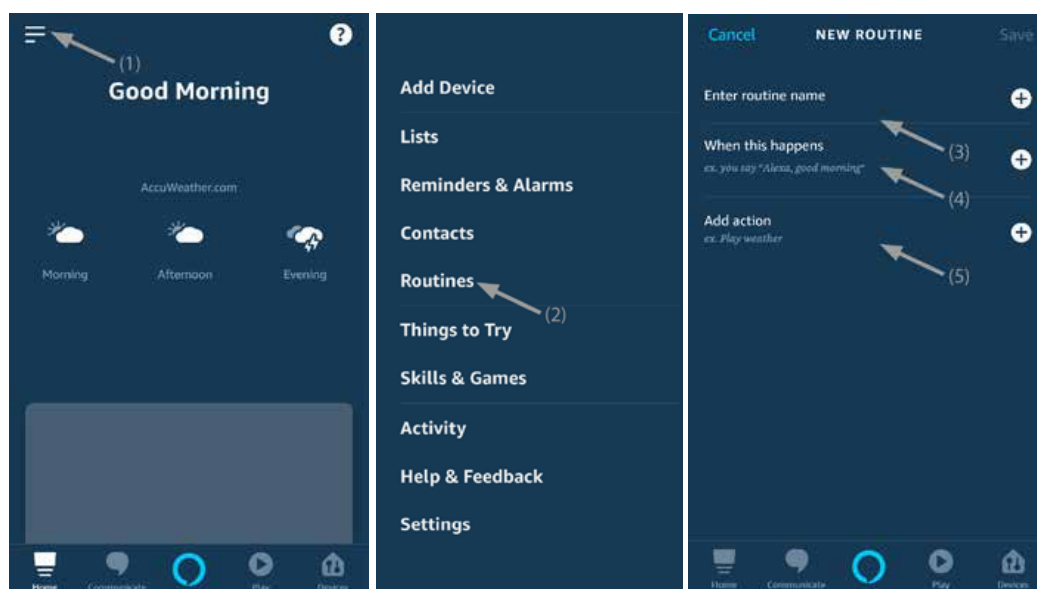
(1)

Good Morning

AccuWeather.com

Morning

Afternoon

Evening

Home

Communicate

Play

Devices

Add Device

Lists

Reminders & Alarms

Contacts

Routines

(2)

Things to Try

Skills & Games

Activity

Help & Feedback

Settings

Cancel

NEW ROUTINE

Save

Enter routine name

(3)

When this happens

ex. you say "Alexa, good morning"

(4)

Add action

ex. Play weather

(5)

Home

Communicate

Play

Devices